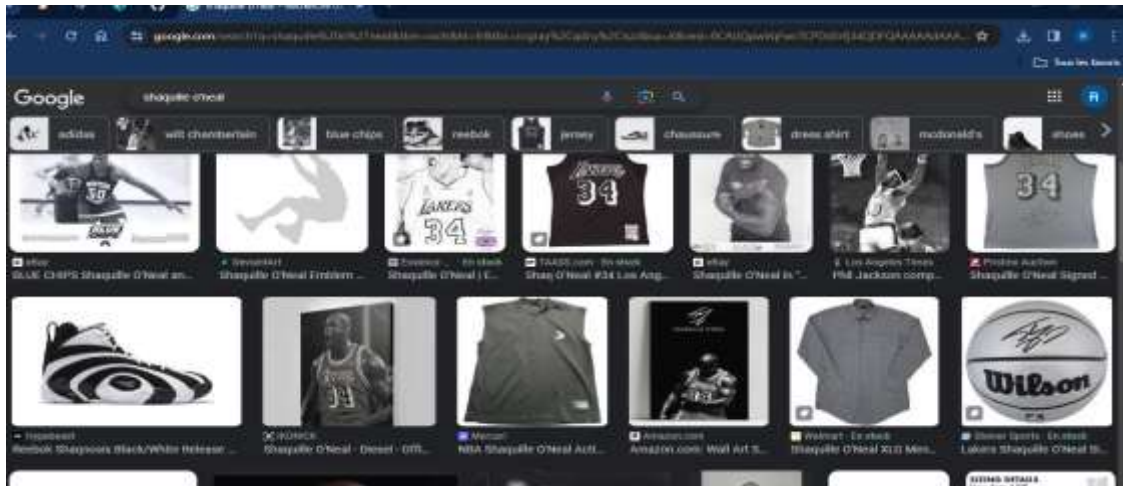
shaquille o'neal - Recherche G... ×

google.com/search?q=shaquille%20o%27neal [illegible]

Tous les favoris

Google shaquille o'neal

adidas wilt chamberlain blue chips reebok jersey chaussure dress shirt mcdonald's shoes

eBay
BLUE CHIPS Shaquille O'Neal an...

DeviantArt
Shaquille O'Neal Emblem ...

Zoomer ... En stock
Shaquille O'Neal | E...

TAASS.com · En stock
Shaq O'Neal #34 Los Ang...

eBay
Shaquille O'Neal in "...

Los Angeles Times
Phil Jackson comp...

Pristine Auction
Shaquille O'Neal Signed ...

Hypebeast
Reebok Shaqnosis Black/White Release ...

IKONICK
Shaquille O'Neal - Desert - Offi...

Mercari
NBA Shaquille O'Neal Acti...

Amazon.com
Amazon.com: Wall Art S...

Walmart · En stock
Shaquille O'Neal XLG Men...

Dinner Sports · En stock
Lakers Shaquille O'Neal Si...

LAKERS
34
34
34
Wilson